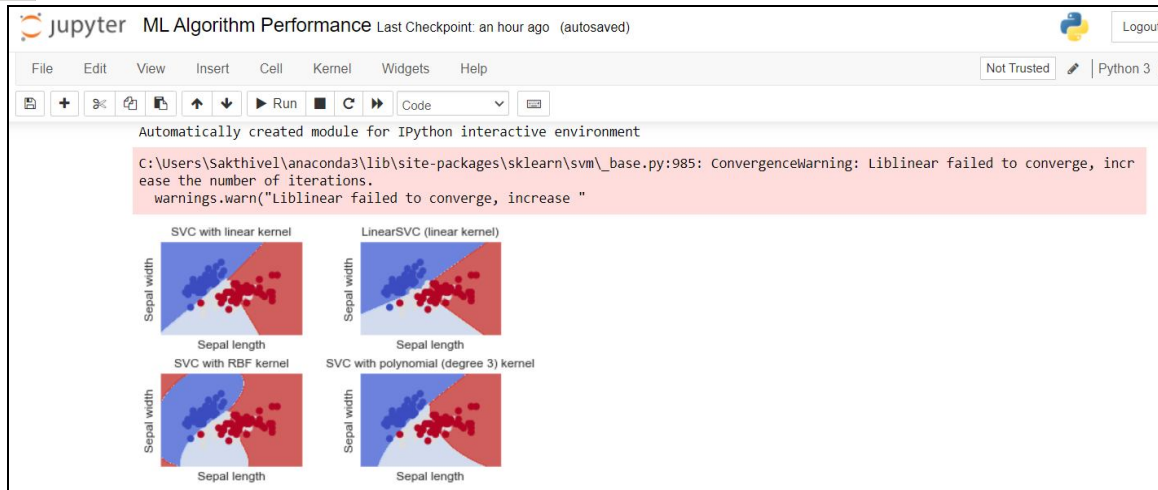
jupyter ML Algorithm Performance Last Checkpoint: an hour ago (autosaved)

Logout

File Edit View Insert Cell Kernel Widgets Help

Not Trusted | Python 3

Run Code

Automatically created module for IPython interactive environment

C:\Users\Sakthivel\anaconda3\lib\site-packages\sklearn\svm\_base.py:985: ConvergenceWarning: Liblinear failed to converge, increase the number of iterations.
  warnings.warn("Liblinear failed to converge, increase "

SVC with linear kernel

Sepal width

Sepal length

LinearSVC (linear kernel)

Sepal width

Sepal length

SVC with RBF kernel

Sepal width

Sepal length

SVC with polynomial (degree 3) kernel

Sepal width

Sepal length